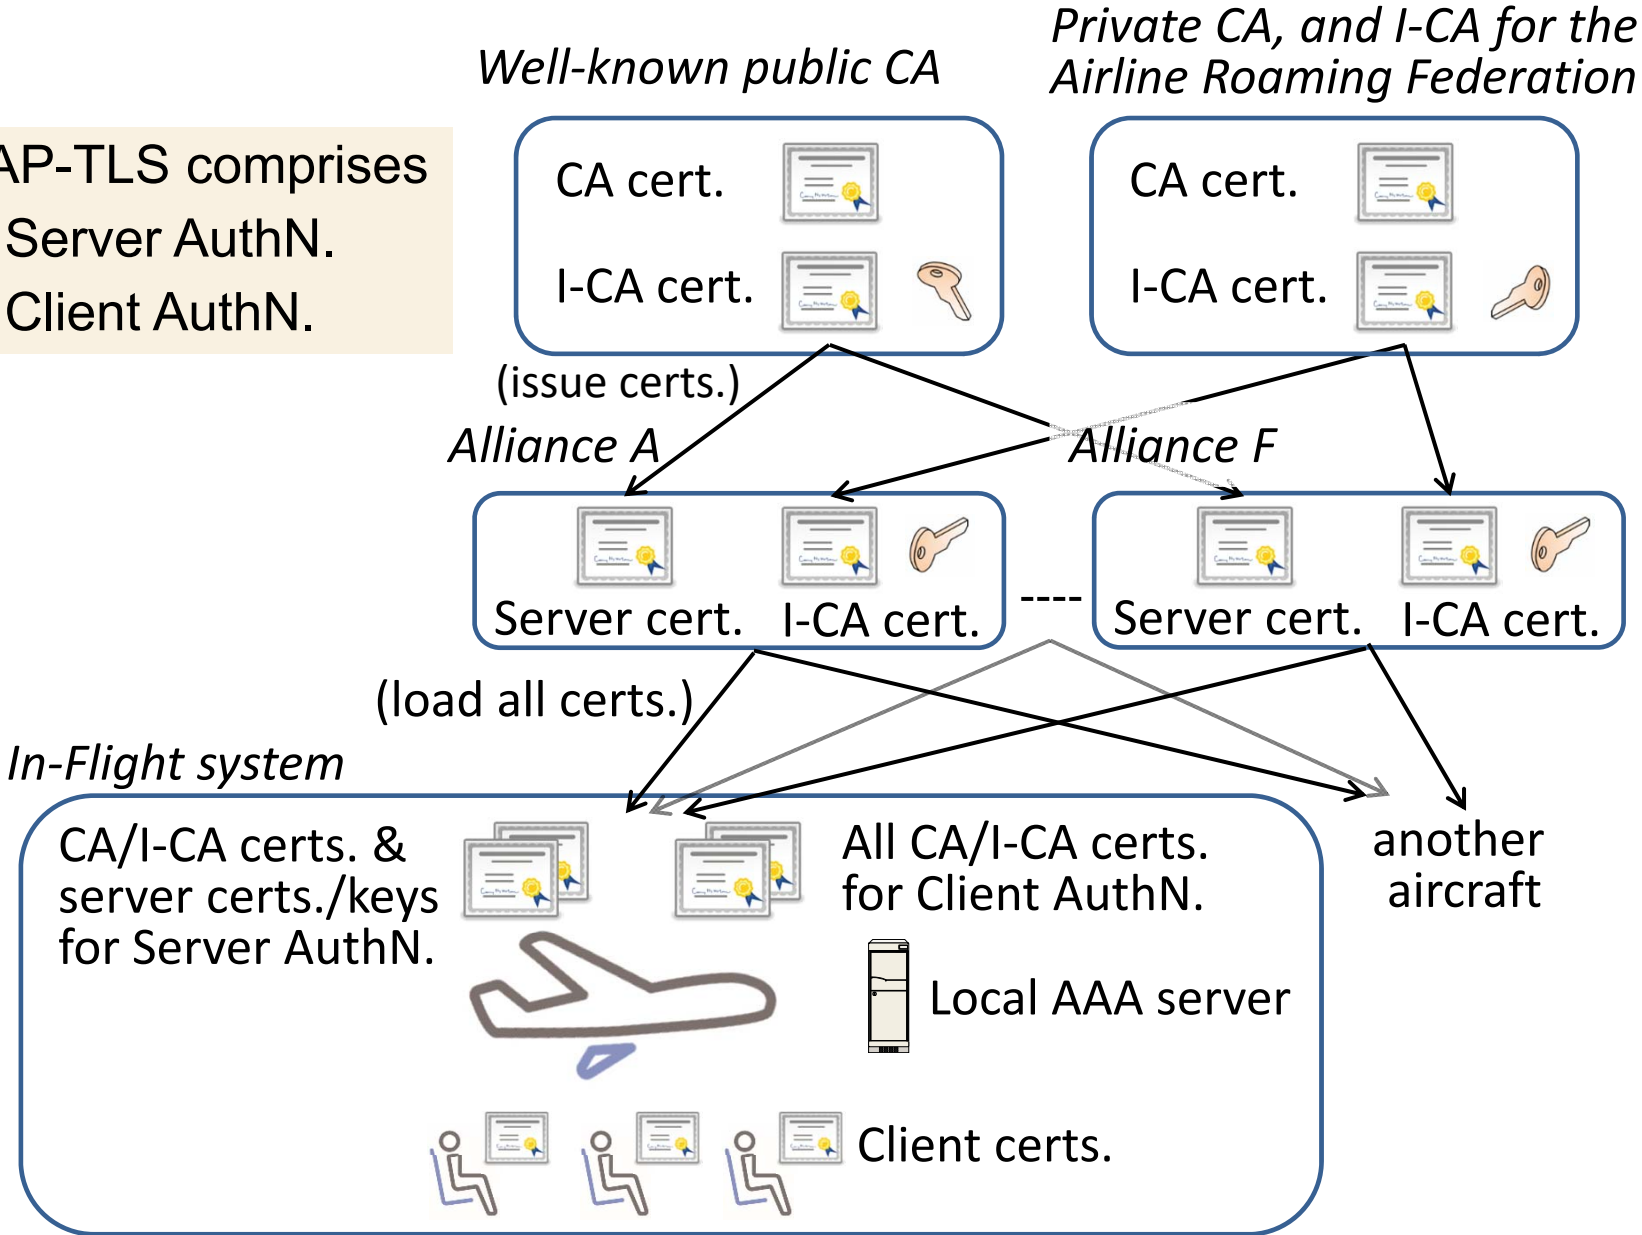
AP-TLS comprises
Server AuthN.
Client AuthN.

Well-known public CA

Private CA, and I-CA for the Airline Roaming Federation

CA cert.
I-CA cert.

CA cert.
I-CA cert.

(issue certs.)

Alliance A

Alliance F

Server cert. I-CA cert.

----

Server cert. I-CA cert.

(load all certs.)

In-Flight system

CA/I-CA certs. & server certs./keys for Server AuthN.

All CA/I-CA certs. for Client AuthN.

another aircraft

Local AAA server

Client certs.